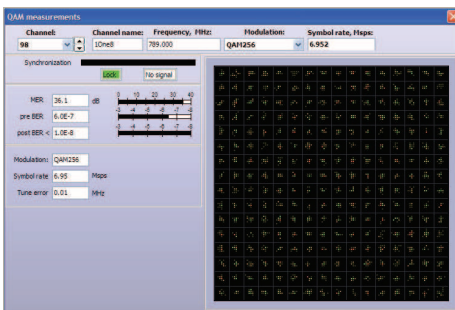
QAM measurements

Channel: 98

Channel name: 1One8

Frequency, MHz: 789.000

Modulation: QAM256

Symbol rate, Msps: 6.952

Synchronization

Lock

No signal

MER 36.1 dB

0 10 20 30 40

pre BER 6.0E-7

-2 -3 -4 -5 -6 -7 -8

post BER < 1.0E-8

-2 -3 -4 -5 -6 -7 -8

Modulation: QAM256

Symbol rate 6.95 Msps

Tune error 0.01 MHz